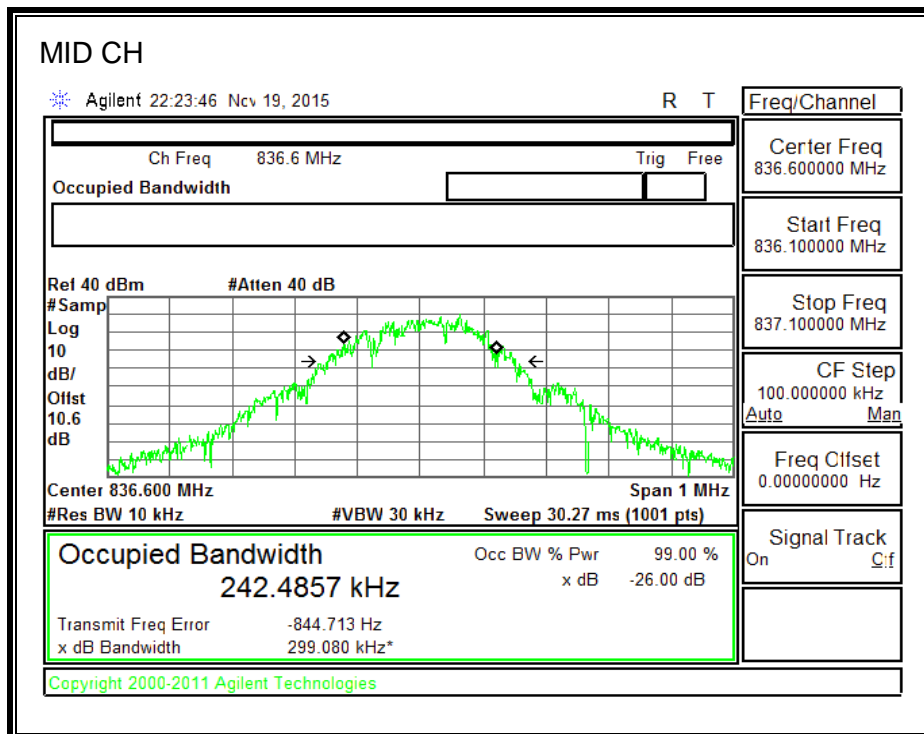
MID CH

Agilent 22:23:46 Nov 19, 2015

R T

Freq/Channel

Ch Freq 836.6 MHz

Trig Free

Occupied Bandwidth

Center Freq
836.600000 MHz

Start Freq
836.100000 MHz

Stop Freq
837.100000 MHz

CF Step
100.000000 kHz
Auto Man

Freq Offset
0.00000000 Hz

Signal Track
On Off

Ref 40 dBm #Atten 40 dB
#Samp
Log
10
dB/
Offst
10.6
dB

Center 836.600 MHz Span 1 MHz
#Res BW 10 kHz #VBW 30 kHz Sweep 30.27 ms (1001 pts)

Occupied Bandwidth
242.4857 kHz

Occ BW % Pwr 99.00 %
x dB -26.00 dB

Transmit Freq Error -844.713 Hz
x dB Bandwidth 299.080 kHz*

Copyright 2000-2011 Agilent Technologies